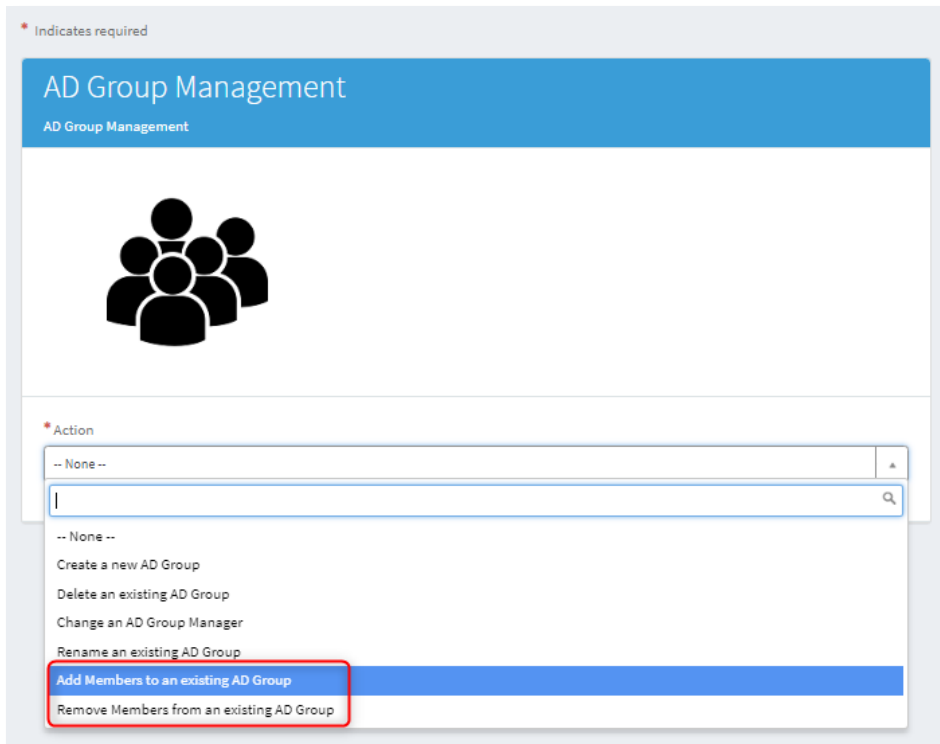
* Indicates required

AD Group Management

AD Group Management

* Action

-- None --

-- None --

Create a new AD Group

Delete an existing AD Group

Change an AD Group Manager

Rename an existing AD Group

Add Members to an existing AD Group

Remove Members from an existing AD Group